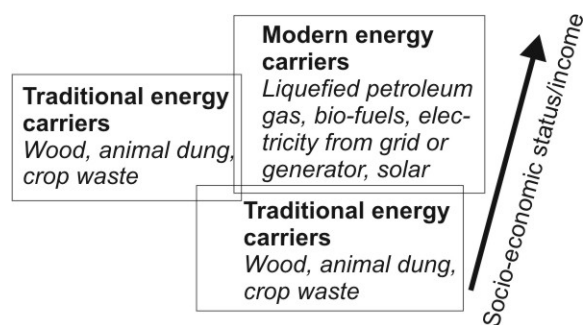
**Traditional energy carriers**
*Wood, animal dung, crop waste*

**Modern energy carriers**
*Liquefied petroleum gas, bio-fuels, electricity from grid or generator, solar*

**Traditional energy carriers**
*Wood, animal dung, crop waste*

Socio-economic status/income